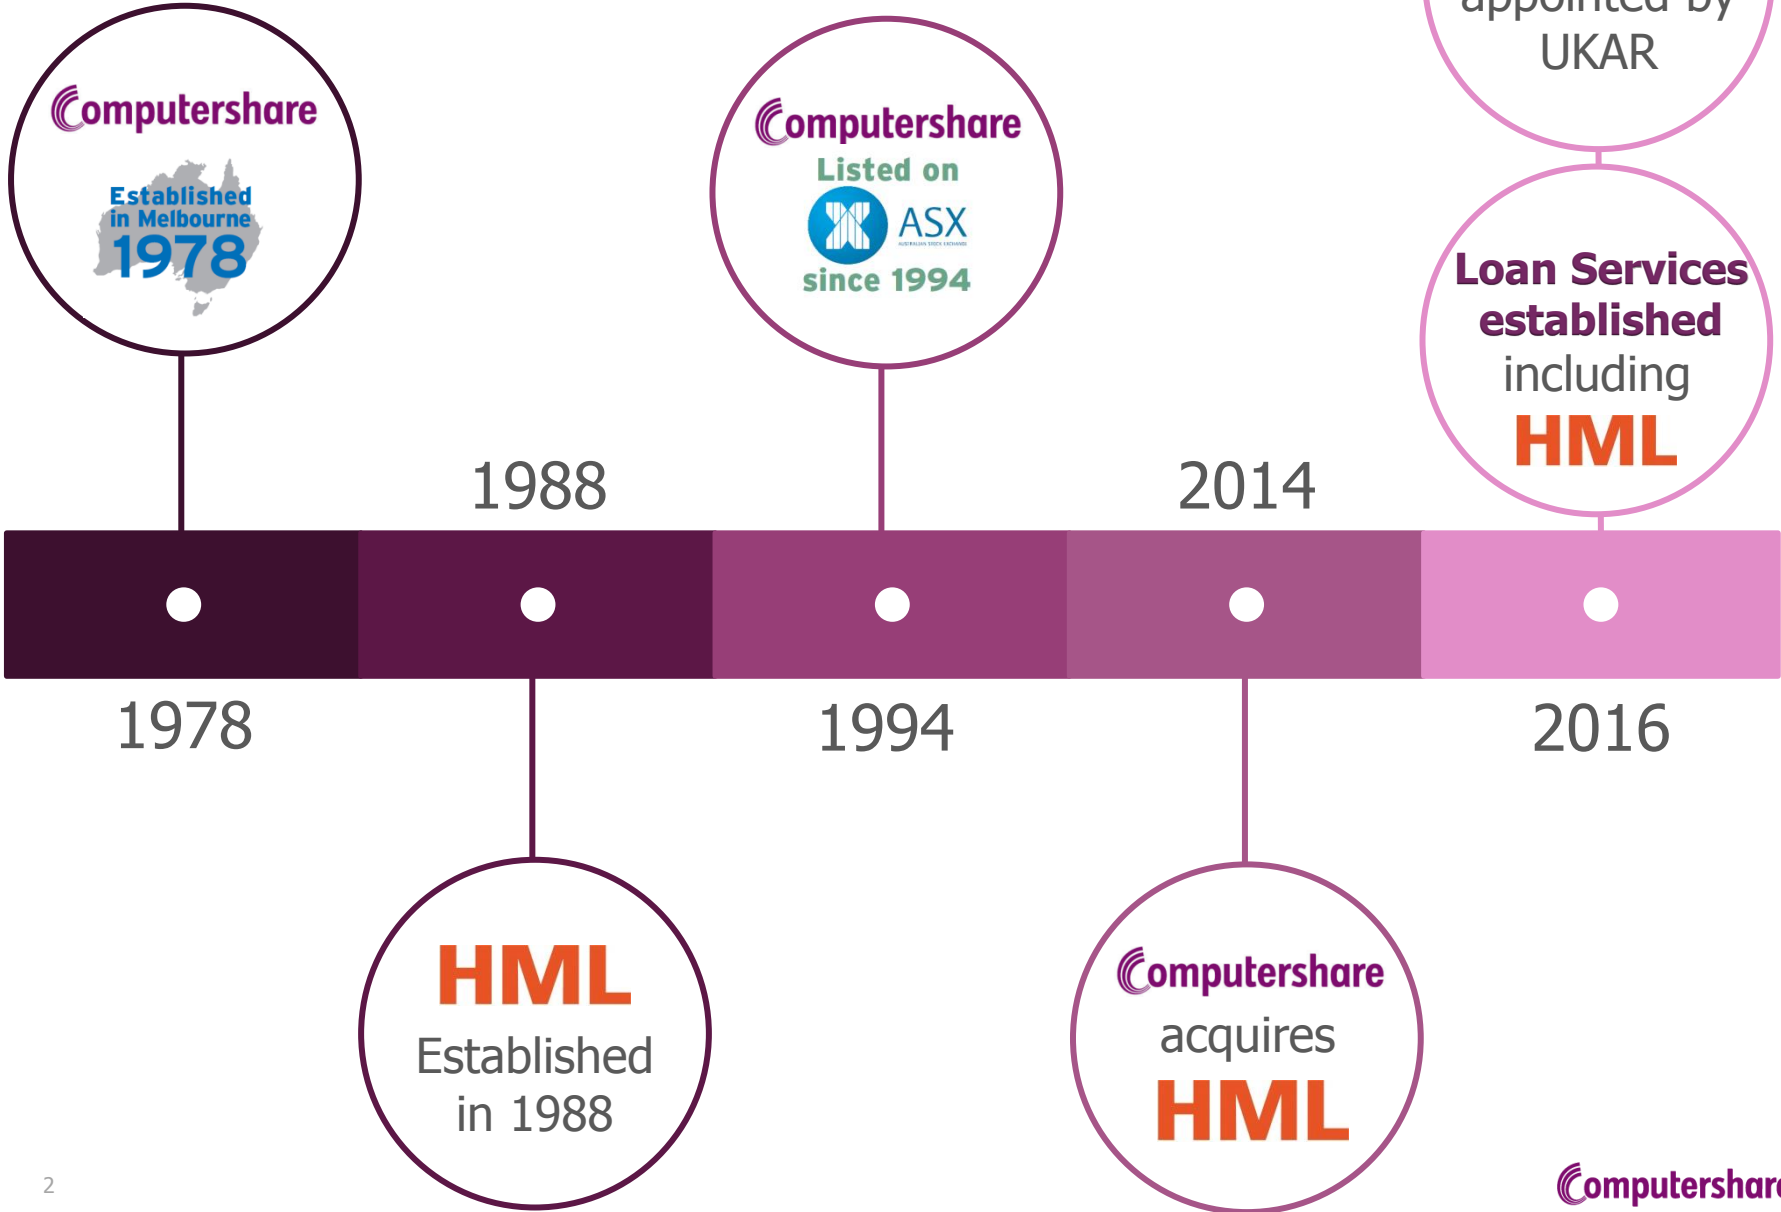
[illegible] UKAR

Computershare
Established in Melbourne 1978

Computershare
Listed on
ASX
since 1994

Loan Services established including HML

1988

2014

1978

1994

2016

HML
Established in 1988

Computershare
acquires
HML

2

Computershar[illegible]